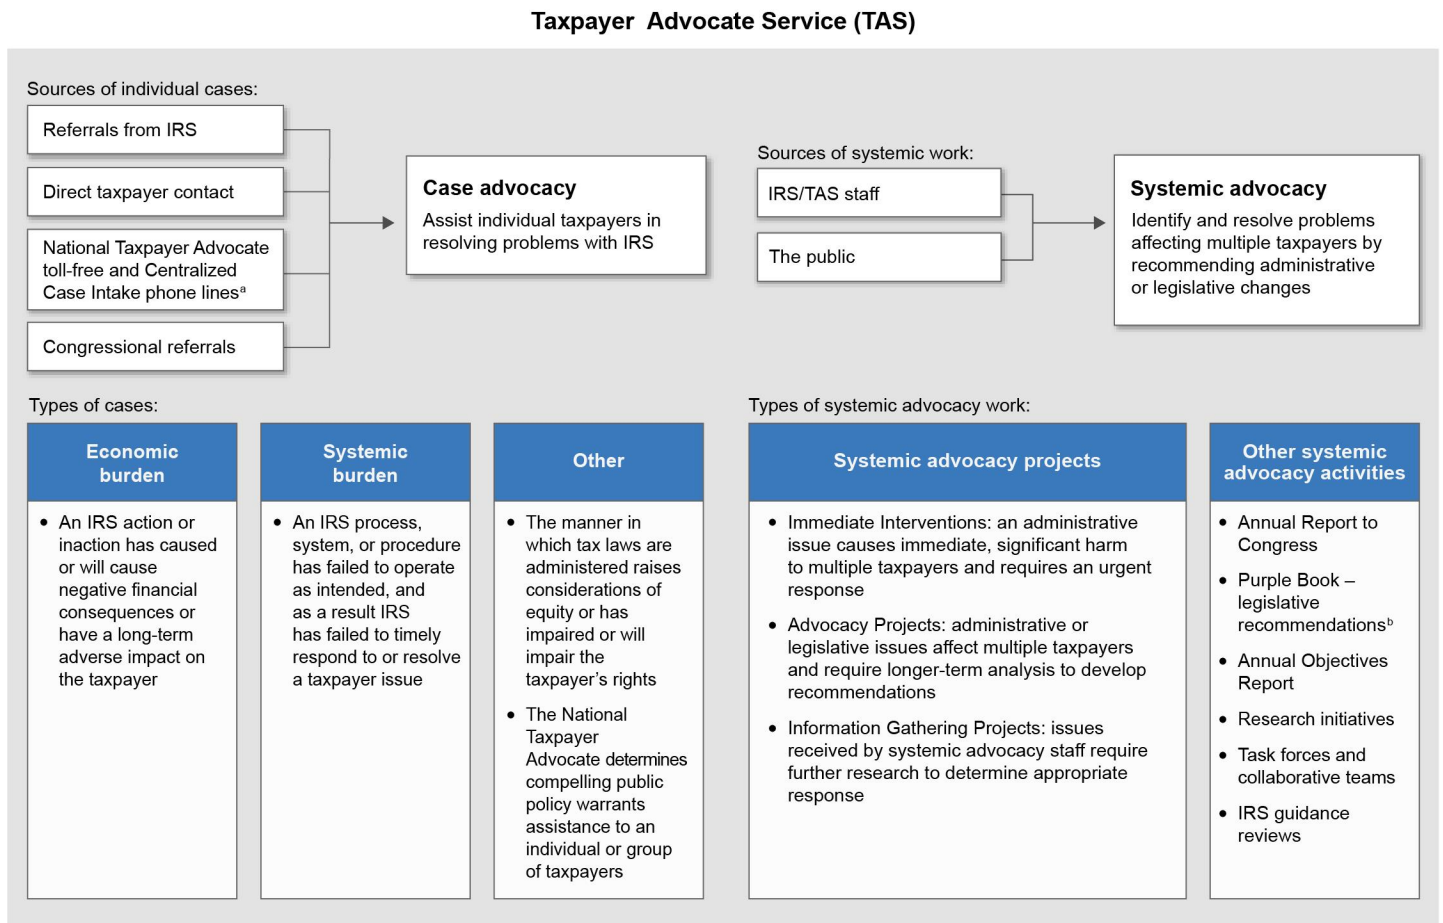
Taxpayer Advocate Service (TAS)

Sources of individual cases:

Referrals from IRS

Direct taxpayer contact

National Taxpayer Advocate toll-free and Centralized Case Intake phone lines$^a$

Congressional referrals

Case advocacy

Assist individual taxpayers in resolving problems with IRS

Sources of systemic work:

IRS/TAS staff

The public

Systemic advocacy

Identify and resolve problems affecting multiple taxpayers by recommending administrative or legislative changes

Types of cases:

Economic burden

- An IRS action or inaction has caused or will cause negative financial consequences or have a long-term adverse impact on the taxpayer

Systemic burden

- An IRS process, system, or procedure has failed to operate as intended, and as a result IRS has failed to timely respond to or resolve a taxpayer issue

Other

- The manner in which tax laws are administered raises considerations of equity or has impaired or will impair the taxpayer's rights
- The National Taxpayer Advocate determines compelling public policy warrants assistance to an individual or group of taxpayers

Types of systemic advocacy work:

Systemic advocacy projects

- Immediate Interventions: an administrative issue causes immediate, significant harm to multiple taxpayers and requires an urgent response
- Advocacy Projects: administrative or legislative issues affect multiple taxpayers and require longer-term analysis to develop recommendations
- Information Gathering Projects: issues received by systemic advocacy staff require further research to determine appropriate response

Other systemic advocacy activities

- Annual Report to Congress
- Purple Book – legislative recommendations$^b$
- Annual Objectives Report
- Research initiatives
- Task forces and collaborative teams
- IRS guidance reviews